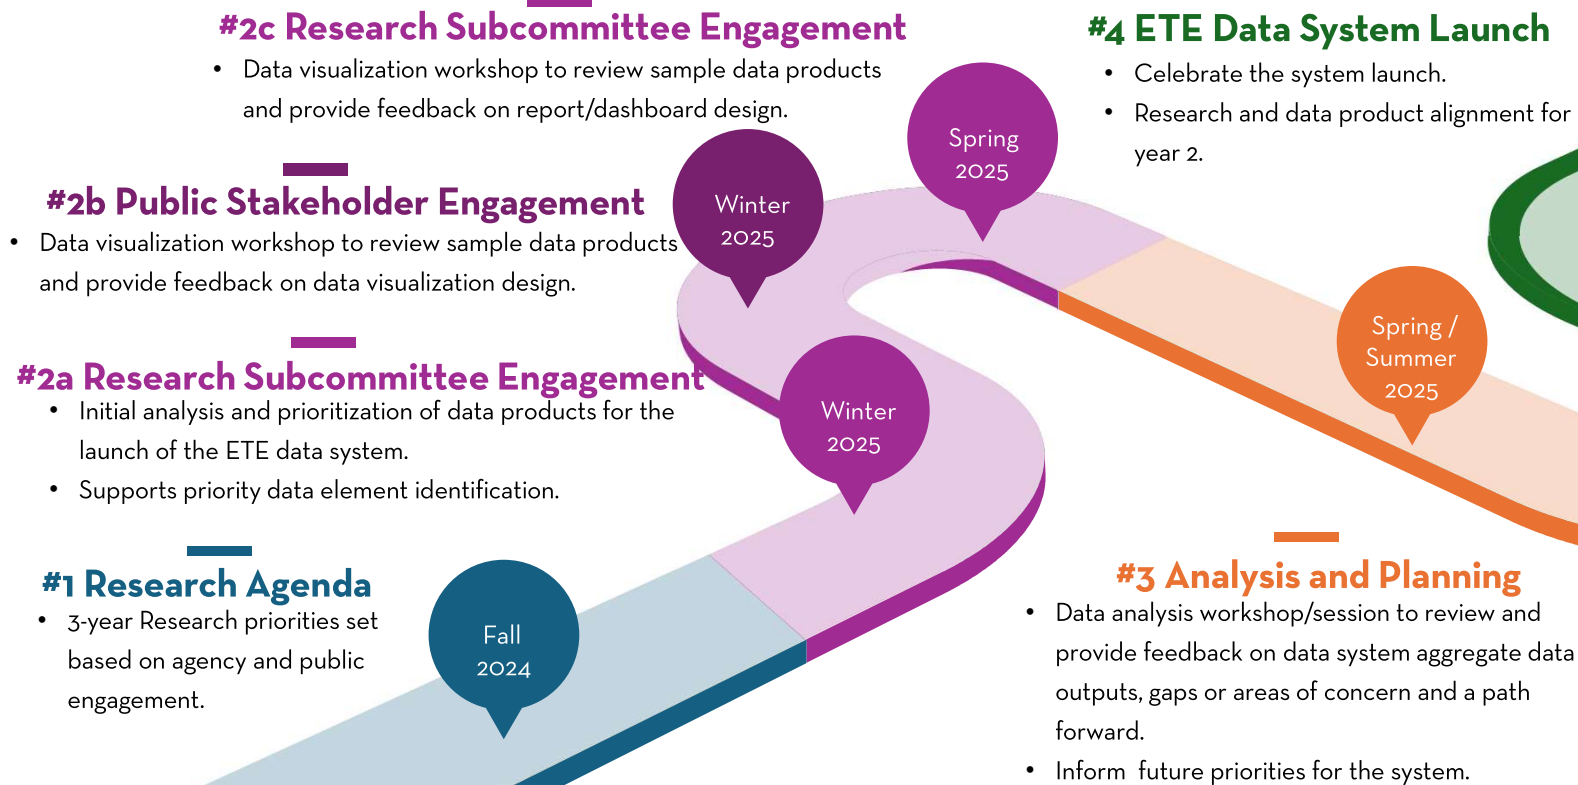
#2c Research Subcommittee Engagement

• Data visualization workshop to review sample data products and provide feedback on report/dashboard design.

#4 ETE Data System Launch

• Celebrate the system launch.
• Research and data product alignment for year 2.

Spring 2025

Winter 2025

#2b Public Stakeholder Engagement

• Data visualization workshop to review sample data products and provide feedback on data visualization design.

Spring / Summer 2025

#2a Research Subcommittee Engagement

• Initial analysis and prioritization of data products for the launch of the ETE data system.
• Supports priority data element identification.

Winter 2025

#1 Research Agenda

• 3-year Research priorities set based on agency and public engagement.

Fall 2024

#3 Analysis and Planning

• Data analysis workshop/session to review and provide feedback on data system aggregate data outputs, gaps or areas of concern and a path forward.
• Inform future priorities for the system.